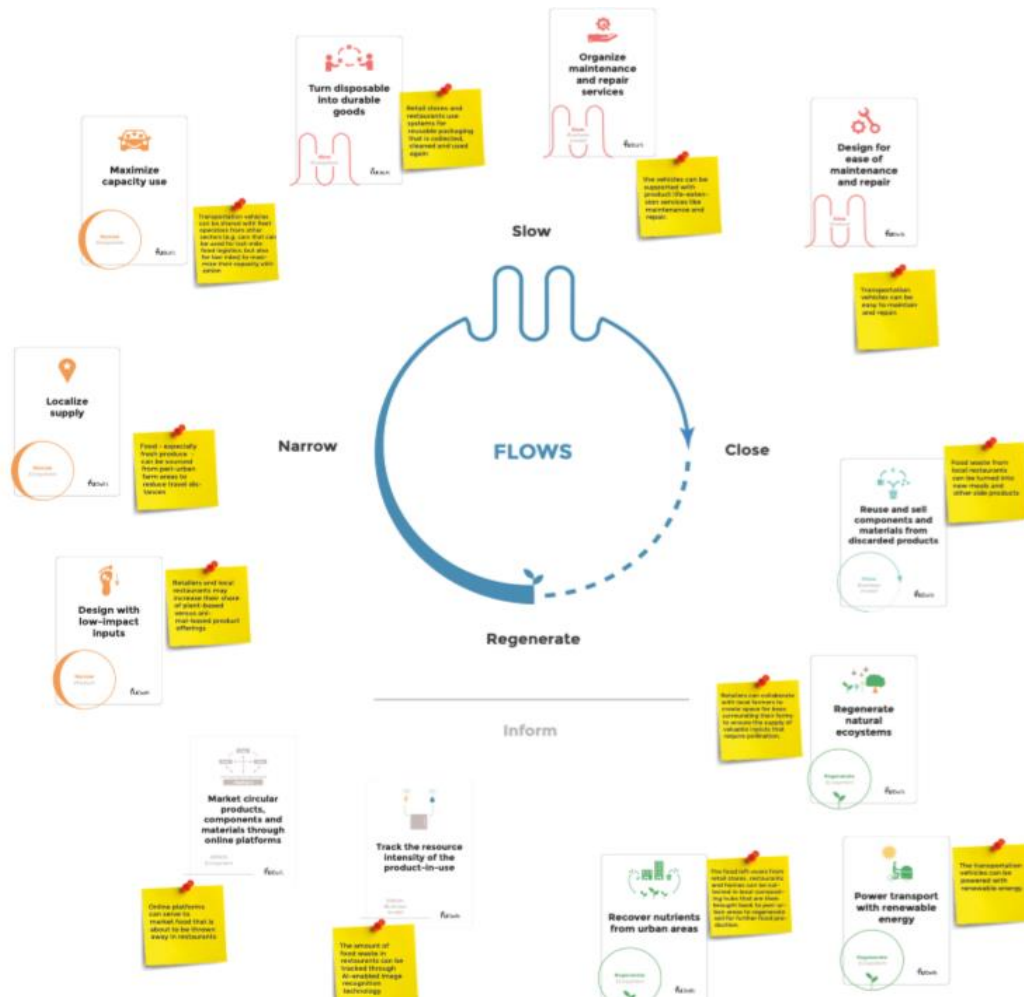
Turn disposable into durable goods

Retail stores and restaurants use systems for reusable packaging that is collected, cleaned and used again

Organize maintenance and repair services

The vehicles can be supported with product life-extension services like maintenance and repair.

Design for ease of maintenance and repair

Transportation vehicles can be easy to maintain and repair.

Maximize capacity use

Transportation vehicles can be shared with fleet operators from other sectors (e.g. cars that can be used for last-mile food logistics, but also for taxi rides) to maximize their capacity utilization

Slow

Localize supply

Food - especially fresh produce - can be sourced from peri-urban farm areas to reduce travel distances

Narrow

FLOWS

Close

Food waste from local restaurants can be turned into new meals and other side products

Reuse and sell components and materials from discarded products

Design with low-impact inputs

Retailers and local restaurants may increase their share of plant-based versus animal-based product offerings

Regenerate

Retailers can collaborate with local farmers to create space for bees surrounding their farms to ensure the supply of valuable inputs that require pollination.

Regenerate natural ecosystems

Inform

Market circular products, components and materials through online platforms

Online platforms can serve to market food that is about to be thrown away in restaurants

Track the resource intensity of the product-in-use

The amount of food waste in restaurants can be tracked through AI-enabled image recognition technology

The food left-overs from retail stores, restaurants and homes can be collected in local composting hubs that are then brought back to peri-urban areas to regenerate soil for further food production

Recover nutrients from urban areas

The transportation vehicles can be powered with renewable energy.

Power transport with renewable energy